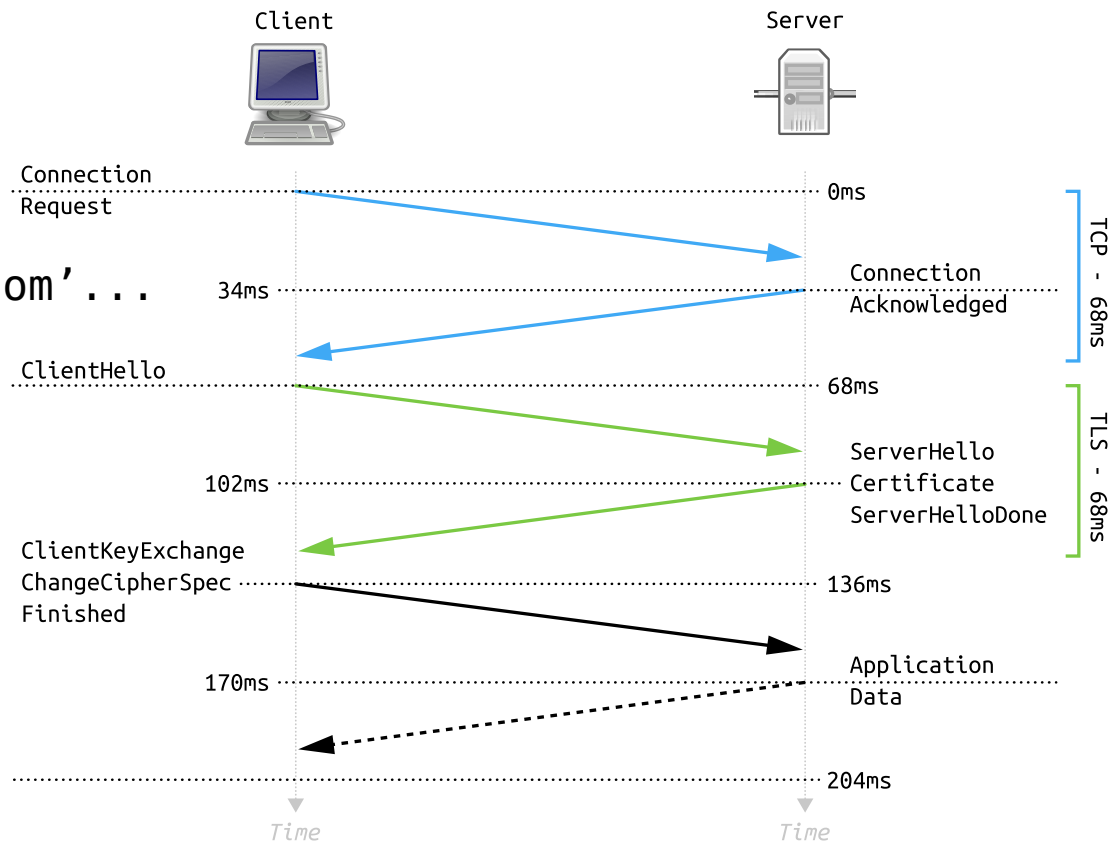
Client

Server

Connection Request

0ms

TCP - 68ms

om’...

34ms

Connection Acknowledged

ClientHello

68ms

TLS - 68ms

ServerHello Certificate ServerHelloDone

102ms

ClientKeyExchange ChangeCipherSpec Finished

136ms

Application Data

170ms

204ms

Time

Time